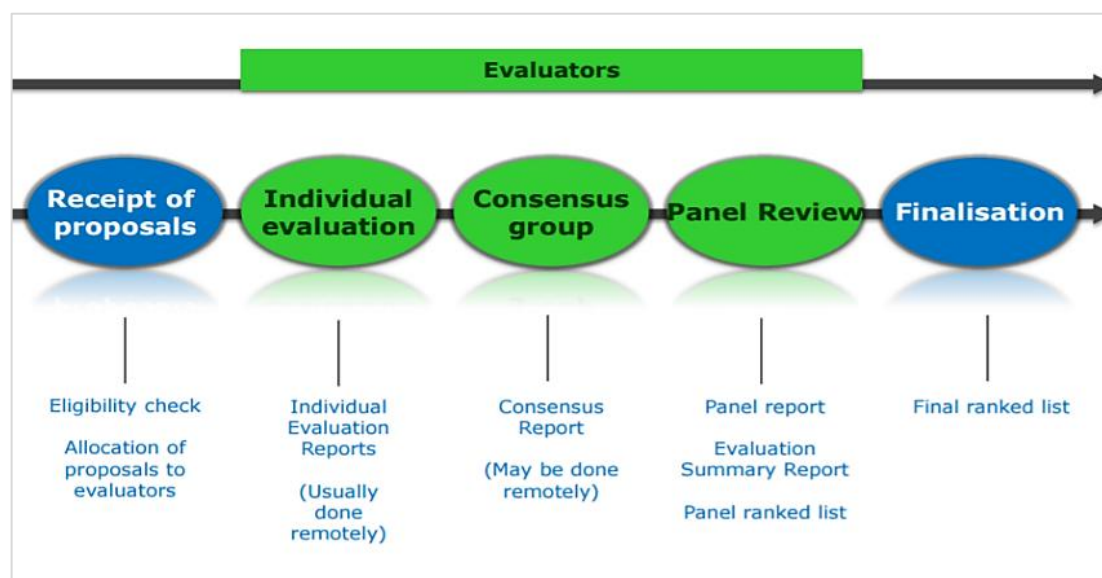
Evaluators

Receipt of proposals

Individual evaluation

Consensus group

Panel Review

Finalisation

Eligibility check

Allocation of proposals to evaluators

Individual Evaluation Reports

(Usually done remotely)

Consensus Report

(May be done remotely)

Panel report

Evaluation Summary Report

Panel ranked list

Final ranked list